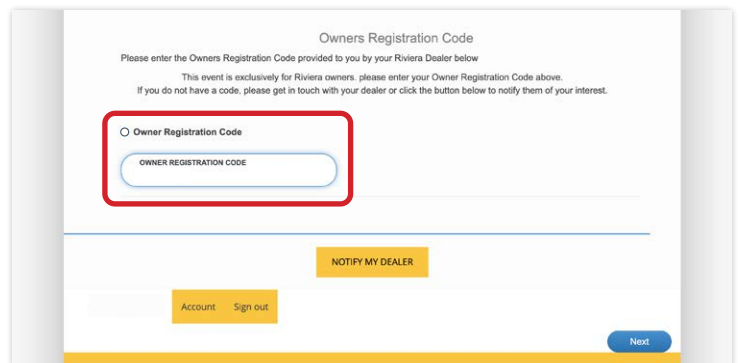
Owners Registration Code

Please enter the Owners Registration Code provided to you by your Riviera Dealer below

This event is exclusively for Riviera owners. please enter your Owner Registration Code above. If you do not have a code, please get in touch with your dealer or click the button below to notify them of your interest.

Owner Registration Code

OWNER REGISTRATION CODE

NOTIFY MY DEALER

Account Sign out

Next